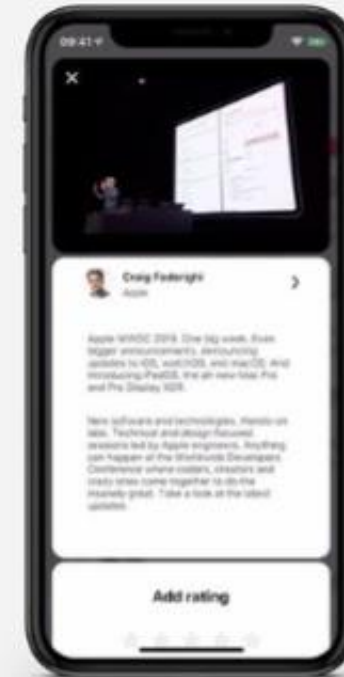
09:41

Craig Federighi
Apple

Apple WWDC 2019. One big week. Even bigger announcements, announcing updates to iOS, watchOS, and macOS. And introducing iPadOS, the all-new Mac Pro and Pro Display XDR.

New software and technologies. Hands-on labs. Technical and design-focused sessions led by Apple engineers. Anything can happen at the Worldwide Developers Conference where coders, creators and crazy ones come together to do the insanely great. Take a look at the latest updates.

Add rating